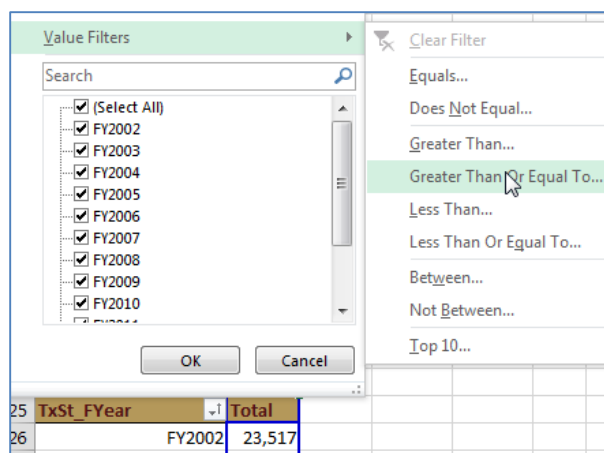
Value Filters

Search

(Select All)
FY2002
FY2003
FY2004
FY2005
FY2006
FY2007
FY2008
FY2009
FY2010
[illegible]

OK
Cancel

Clear Filter
Equals...
Does Not Equal...
Greater Than...
Greater Than Or Equal To...
Less Than...
Less Than Or Equal To...
Between...
Not Between...
Top 10...

| 25 | TxSt_FYear | Total |
|---|---|---|
| 26 | FY2002 | 23,517 |